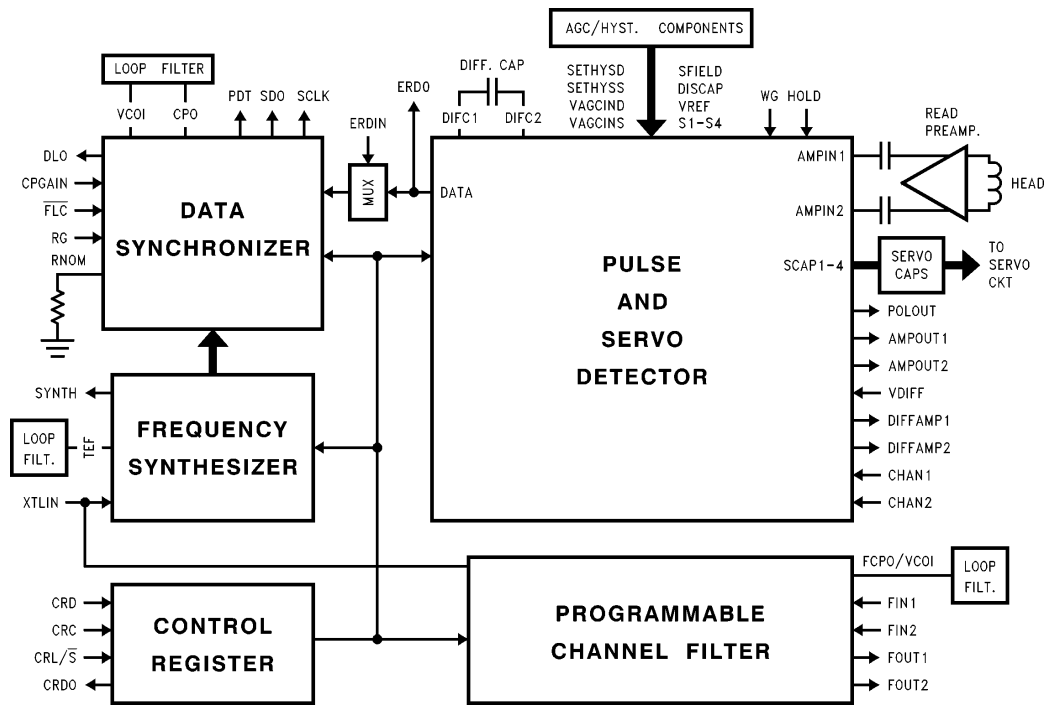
AGC/HYST. COMPONENTS

LOOP FILTER

DIFF. CAP

SETHYSD
SETHYSS
VAGCIND
VAGCINS

SFIELD
DISCAP
VREF
S1-S4

VCOI CPO PDT SDO SCLK ERDO

ERDIN

DIFC1 DIFC2

WG HOLD

READ PREAMP.

DLO
CPGAIN
$\overline{FLC}$
RG
RNOM

DATA SYNCHRONIZER

MUX

DATA

AMPIN1
AMPIN2

HEAD

PULSE AND SERVO DETECTOR

SCAP1-4

SERVO CAPS

TO SERVO CKT

POLOUT
AMPOUT1
AMPOUT2
VDIFF
DIFFAMP1
DIFFAMP2
CHAN1
CHAN2

SYNTH

LOOP FILT.

TEF

FREQUENCY SYNTHESIZER

XTLIN

FCPO/VCOI

LOOP FILT.

CRD
CRC
CRL/$\overline{S}$
CRDO

CONTROL REGISTER

PROGRAMMABLE CHANNEL FILTER

FIN1
FIN2
FOUT1
FOUT2